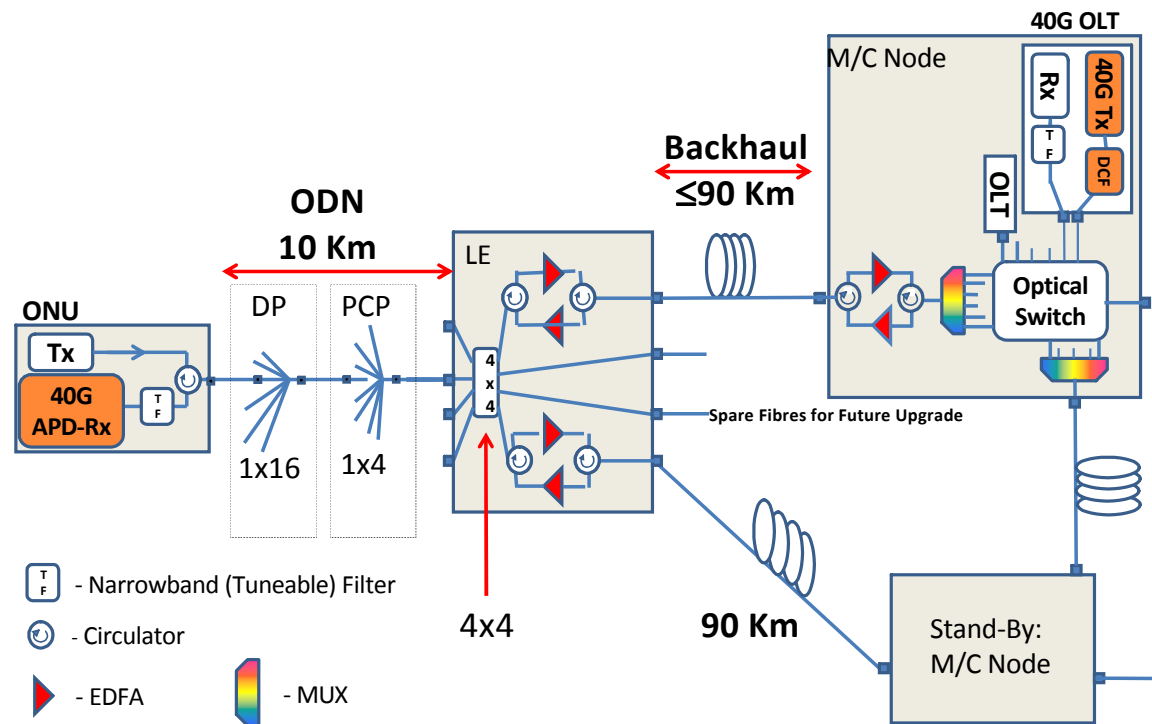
40G OLT

M/C Node

Rx

40G Tx

T F

DCF

OLT

Backhaul
≤90 Km

ODN
10 Km

LE

Optical Switch

ONU

Tx

40G APD-Rx

T F

DP

PCP

4 x 4

1x16

1x4

Spare Fibres for Future Upgrade

T F - Narrowband (Tuneable) Filter

- Circulator

- EDFA

- MUX

4x4

90 Km

Stand-By: M/C Node